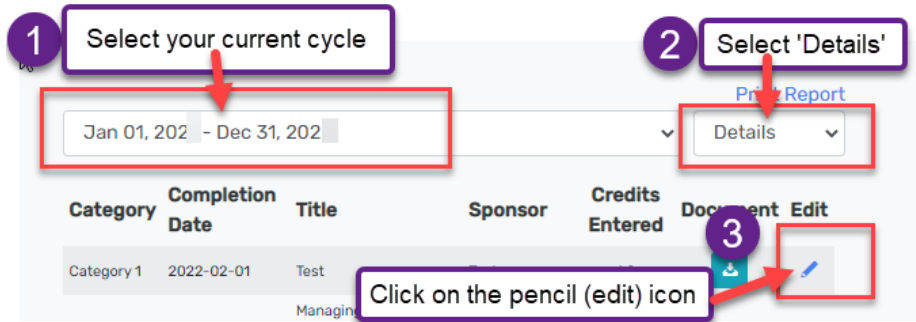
1 Select your current cycle

2 Select 'Details'

Print Report

Jan 01, 202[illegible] - Dec 31, 202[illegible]

Details

| Category | Completion Date | Title | Sponsor | Credits Entered | Document | Edit |
|---|---|---|---|---|---|---|
| Category 1 | 2022-02-01 | Test | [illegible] | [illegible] | | |

Managin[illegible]

3 Click on the pencil (edit) icon